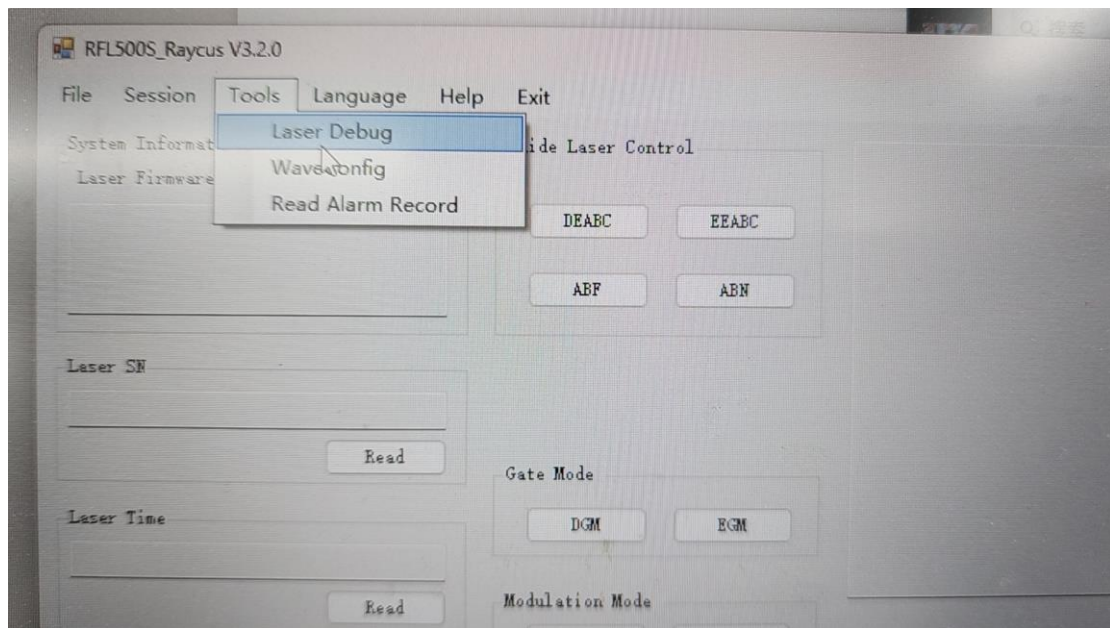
RFL500S_Raycus V3.2.0

File Session Tools Language Help Exit

Laser Debug
WaveConfig
Read Alarm Record

System Informat
Laser Firmware

ide Laser Control

DEABC EEABC

ABF ABN

Laser SN

Read

Gate Mode

DGM EGM

Laser Time

Read

Modulation Mode

搜索